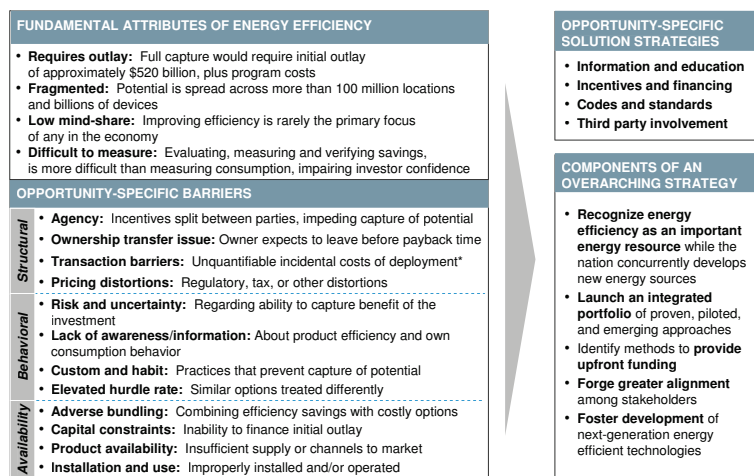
FUNDAMENTAL ATTRIBUTES OF ENERGY EFFICIENCY

• **Requires outlay:** Full capture would require initial outlay of approximately \$520 billion, plus program costs
• **Fragmented:** Potential is spread across more than 100 million locations and billions of devices
• **Low mind-share:** Improving efficiency is rarely the primary focus of any in the economy
• **Difficult to measure:** Evaluating, measuring and verifying savings, is more difficult than measuring consumption, impairing investor confidence

OPPORTUNITY-SPECIFIC BARRIERS

Structural
• **Agency:** Incentives split between parties, impeding capture of potential
• **Ownership transfer issue:** Owner expects to leave before payback time
• **Transaction barriers:** Unquantifiable incidental costs of deployment*
• **Pricing distortions:** Regulatory, tax, or other distortions

Behavioral
• **Risk and uncertainty:** Regarding ability to capture benefit of the investment
• **Lack of awareness/information:** About product efficiency and own consumption behavior
• **Custom and habit:** Practices that prevent capture of potential
• **Elevated hurdle rate:** Similar options treated differently

Availability
• **Adverse bundling:** Combining efficiency savings with costly options
• **Capital constraints:** Inability to finance initial outlay
• **Product availability:** Insufficient supply or channels to market
• **Installation and use:** Improperly installed and/or operated

OPPORTUNITY-SPECIFIC SOLUTION STRATEGIES

• **Information and education**
• **Incentives and financing**
• **Codes and standards**
• **Third party involvement**

COMPONENTS OF AN OVERARCHING STRATEGY

• **Recognize energy efficiency as an important energy resource** while the nation concurrently develops new energy sources
• **Launch an integrated portfolio** of proven, piloted, and emerging approaches
• Identify methods to **provide upfront funding**
• **Forge greater alignment** among stakeholders
• **Foster development** of next-generation energy efficient technologies